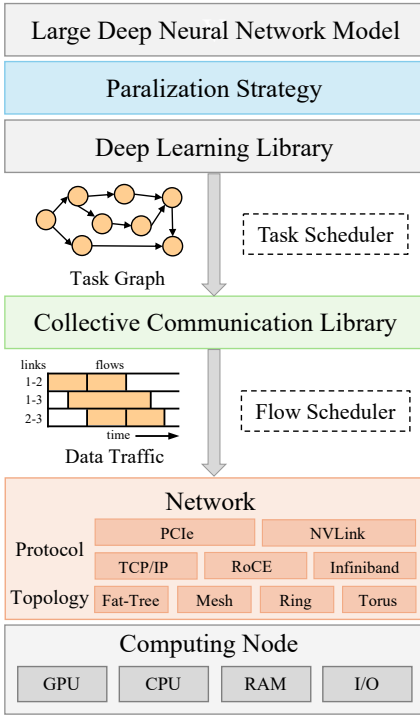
Large Deep Neural Network Model

Paralization Strategy

Deep Learning Library

Task Scheduler

Task Graph

Collective Communication Library

links

flows

1-2

1-3

2-3

time

Flow Scheduler

Data Traffic

Network

Protocol

PCIe

NVLink

TCP/IP

RoCE

Infiniband

Topology

Fat-Tree

Mesh

Ring

Torus

Computing Node

GPU

CPU

RAM

I/O